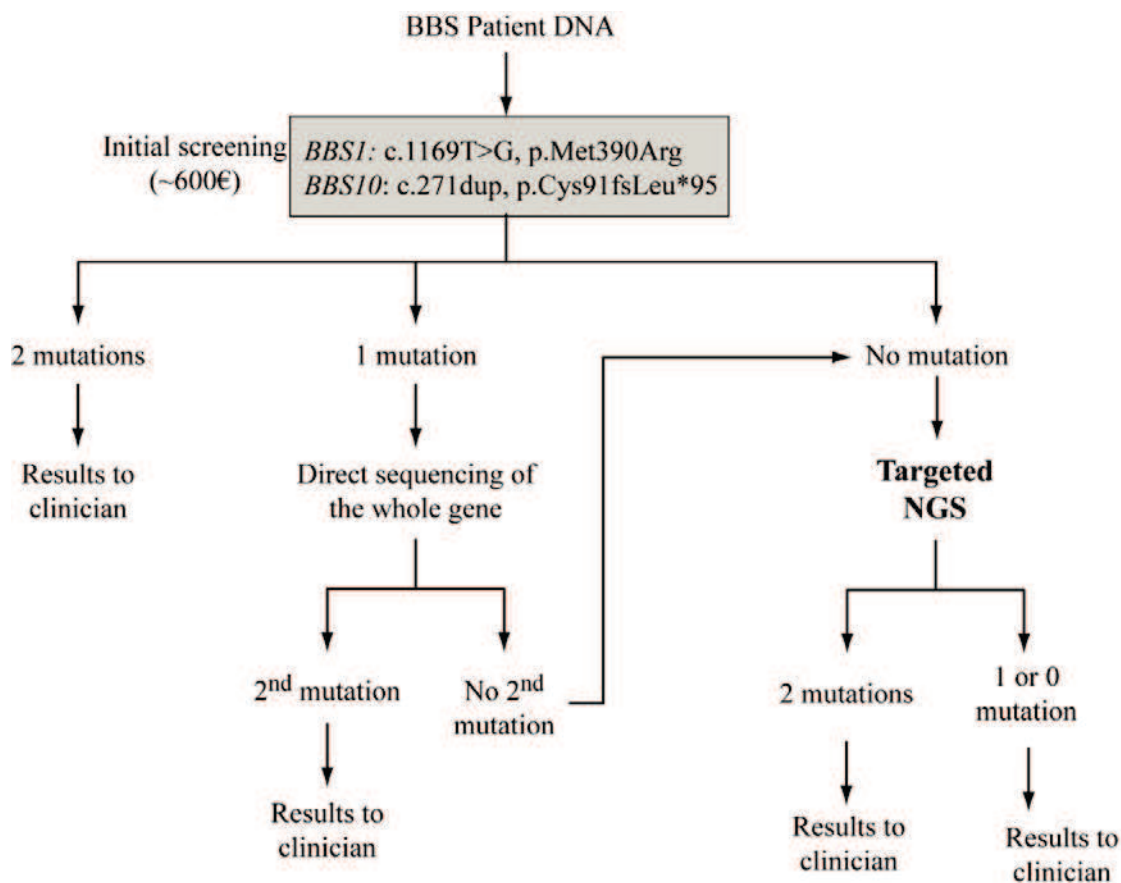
BBS Patient DNA

Initial screening (~600€)

*BBS1:* c.1169T>G, p.Met390Arg
*BBS10*: c.271dup, p.Cys91fsLeu*95

2 mutations

Results to clinician

1 mutation

Direct sequencing of the whole gene

$2^{nd}$ mutation

Results to clinician

No $2^{nd}$ mutation

No mutation

**Targeted NGS**

2 mutations

Results to clinician

1 or 0 mutation

Results to clinician